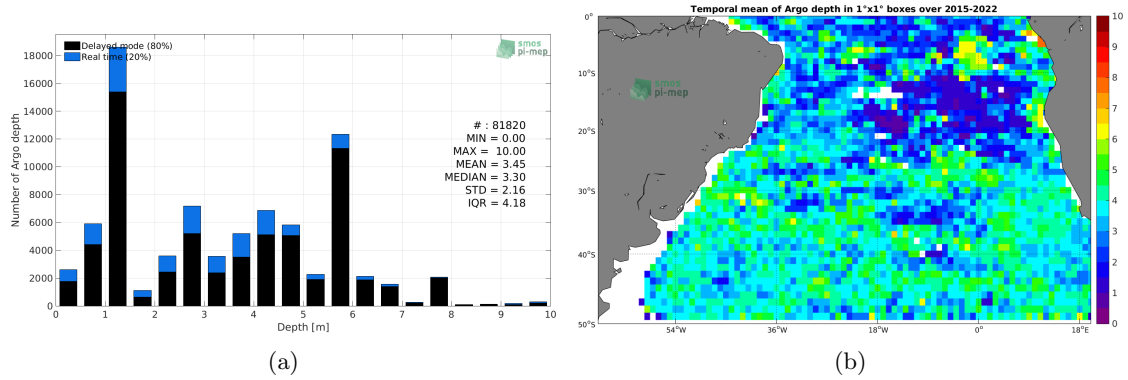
Delayed mode (80%)
Real time (20%)

smos pi-mep

# : 81820
MIN = 0.00
MAX = 10.00
MEAN = 3.45
MEDIAN = 3.30
STD = 2.16
IQR = 4.18

Number of Argo depth

18000
16000
14000
12000
10000
8000
6000
4000
2000
0

0 1 2 3 4 5 6 7 8 9 10

Depth [m]

(a)

Temporal mean of Argo depth in 1°x1° boxes over 2015-2022

smos pi-mep

0°
10°S
20°S
30°S
40°S
50°S

54°W 36°W 18°W 0° 18°E

10
9
8
7
6
5
4
3
2
1
0

(b)